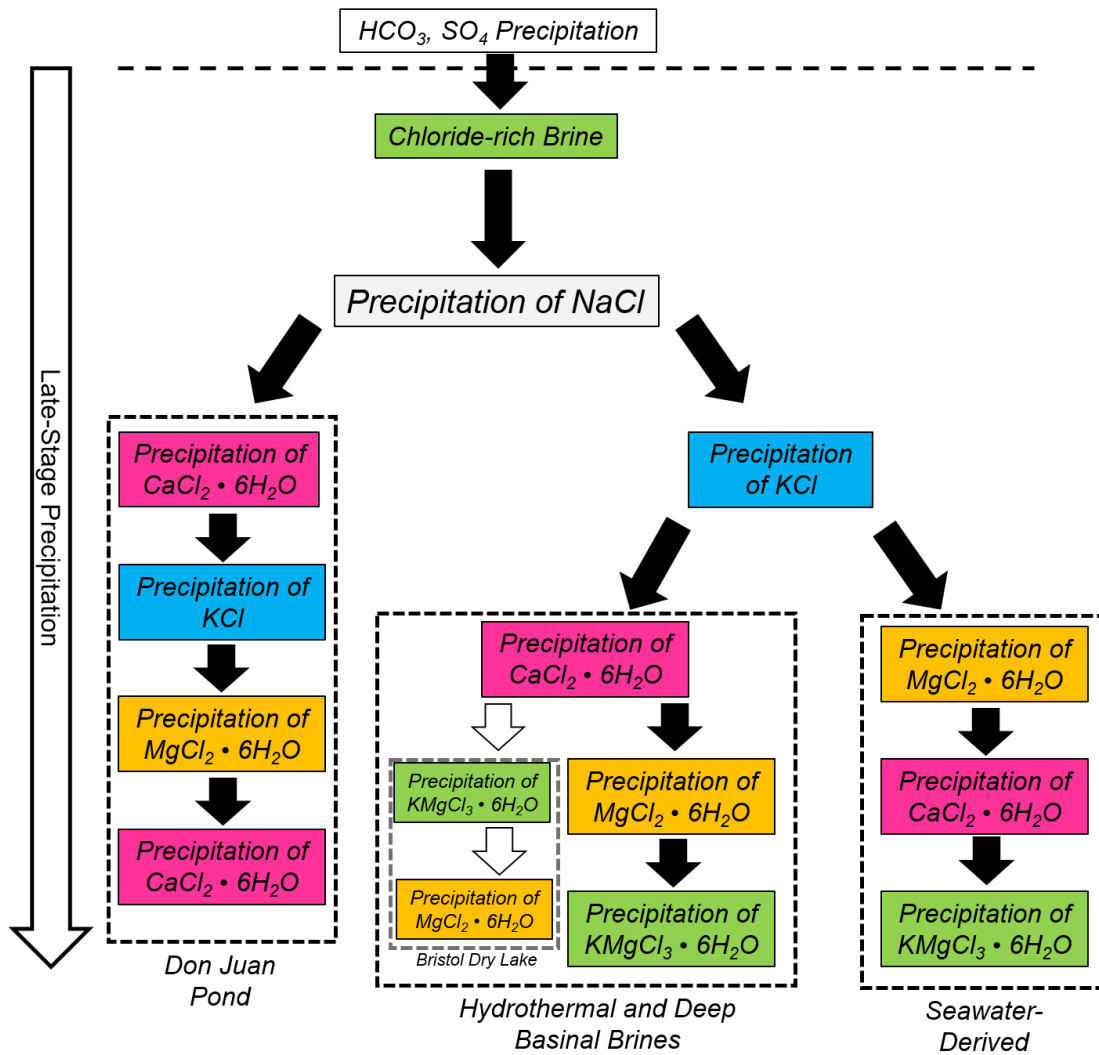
$HCO_3$, $SO_4$ Precipitation

Chloride-rich Brine

Precipitation of NaCl

Late-Stage Precipitation

Precipitation of $CaCl_2 \cdot 6H_2O$

Precipitation of KCl

Precipitation of $MgCl_2 \cdot 6H_2O$

Precipitation of $CaCl_2 \cdot 6H_2O$

Don Juan Pond

Precipitation of KCl

Precipitation of $CaCl_2 \cdot 6H_2O$

Precipitation of $KMgCl_3 \cdot 6H_2O$

Precipitation of $MgCl_2 \cdot 6H_2O$

Bristol Dry Lake

Precipitation of $MgCl_2 \cdot 6H_2O$

Precipitation of $KMgCl_3 \cdot 6H_2O$

Hydrothermal and Deep Basinal Brines

Precipitation of $MgCl_2 \cdot 6H_2O$

Precipitation of $CaCl_2 \cdot 6H_2O$

Precipitation of $KMgCl_3 \cdot 6H_2O$

Seawater-Derived